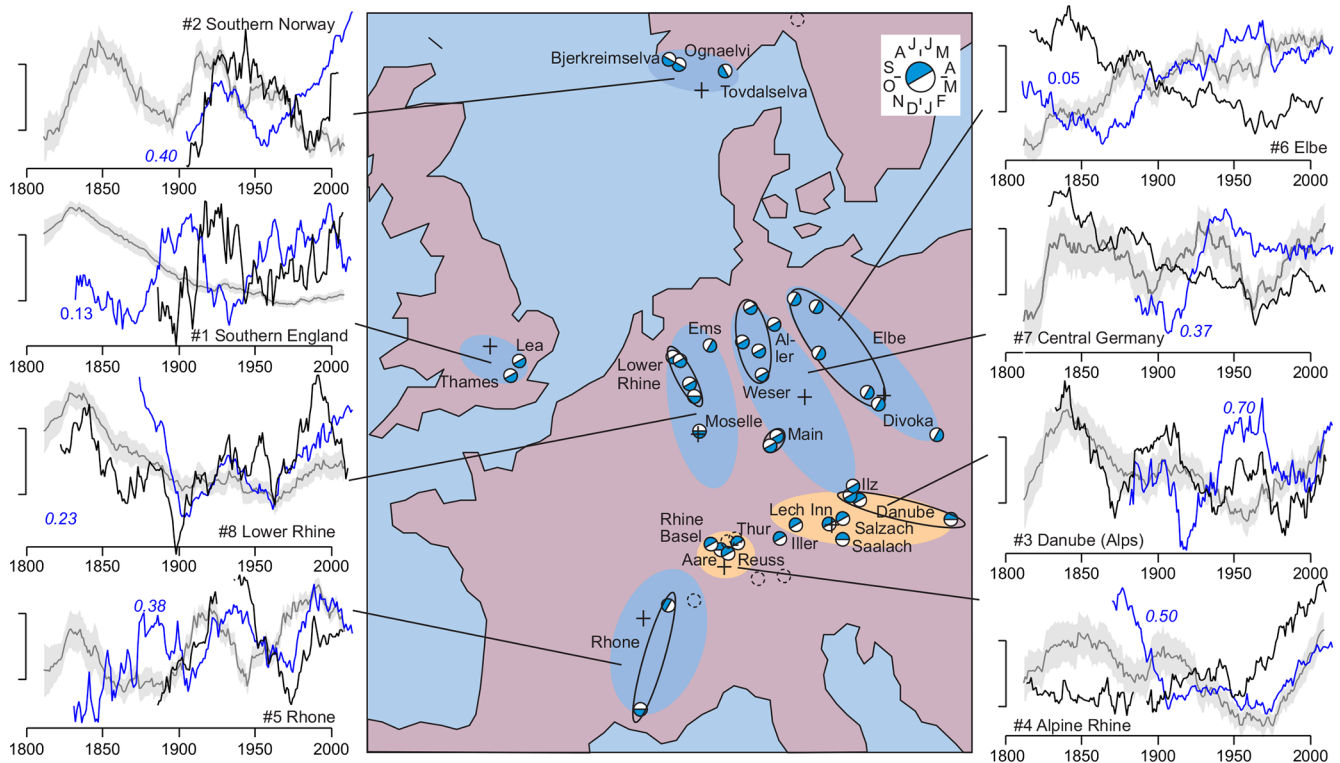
#2 Southern Norway
0.40
1800 1850 1900 1950 2000

0.13
#1 Southern England
1800 1850 1900 1950 2000

0.23
#8 Lower Rhine
1800 1850 1900 1950 2000

0.38
#5 Rhone
1800 1850 1900 1950 2000

Bjerkreimselva
Ognaelvi
Tovdalselva
J J M A S A O M N D J F
Lea
Thames
Ems
Lower Rhine
Al-ler
Elbe
Weser
Divoka
Moselle
Main
Ilz
Danube
Lech
Inn
Salzach
Saalach
Iller
Rhine Basel
Thur
Aare
Reuss
Rhone

0.05
#6 Elbe
1800 1850 1900 1950 2000

#7 Central Germany
0.37
1800 1850 1900 1950 2000

0.70
#3 Danube (Alps)
1800 1850 1900 1950 2000

0.50
#4 Alpine Rhine
1800 1850 1900 1950 2000